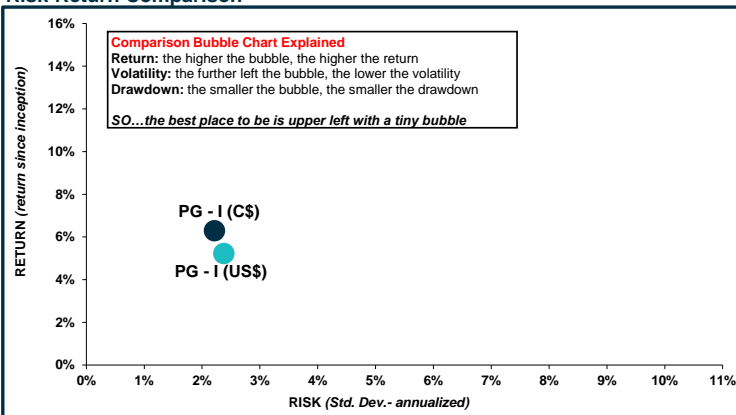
Risk Return Comparison

Comparison Bubble Chart Explained
Return: the higher the bubble, the higher the return
Volatility: the further left the bubble, the lower the volatility
Drawdown: the smaller the bubble, the smaller the drawdown

SO…the best place to be is upper left with a tiny bubble

RETURN (return since inception)

16%
14%
12%
10%
8%
6%
4%
2%
0%

PG - I (C$)
PG - I (US$)

0% 1% 2% 3% 4% 5% 6% 7% 8% 9% 10% 11%

RISK (Std. Dev.- annualized)